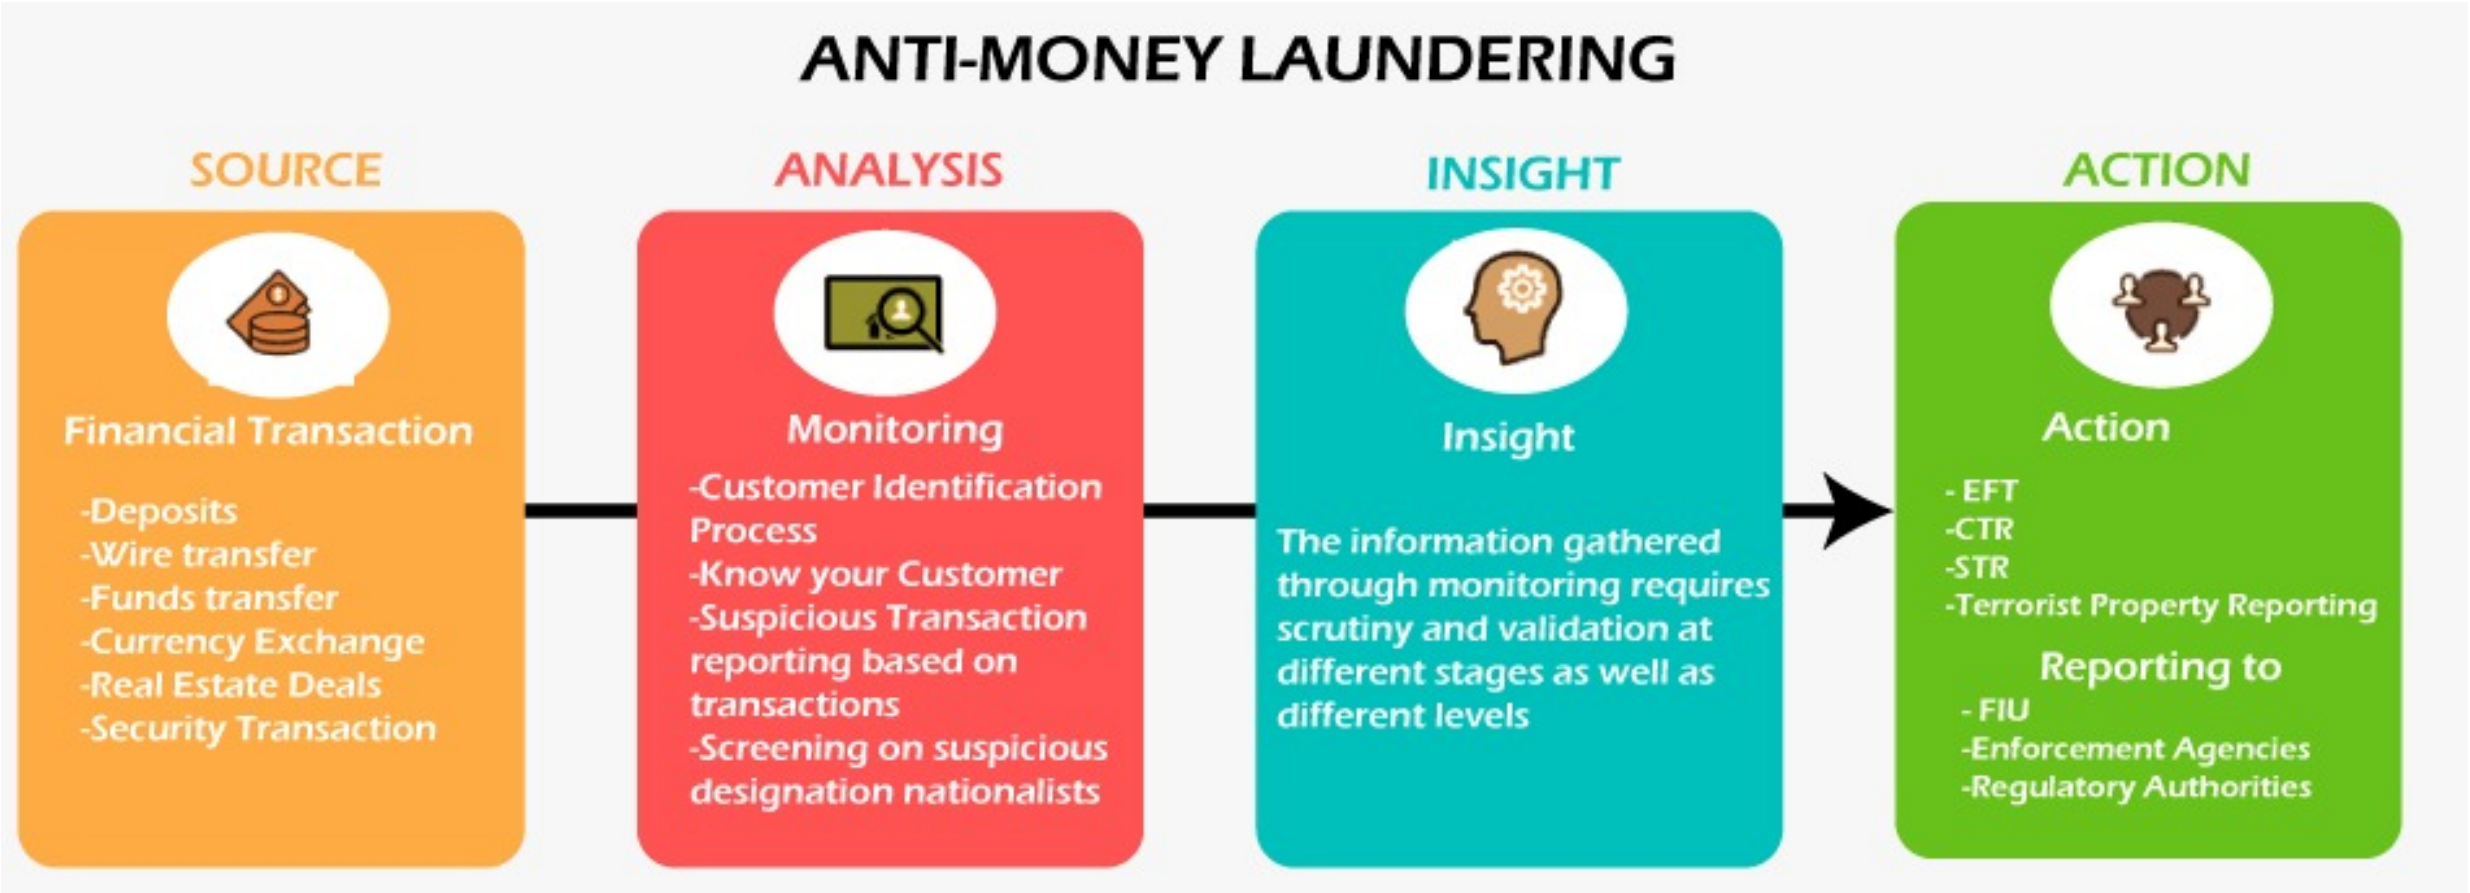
ANTI-MONEY LAUNDERING

SOURCE

Financial Transaction

-Deposits
-Wire transfer
-Funds transfer
-Currency Exchange
-Real Estate Deals
-Security Transaction

ANALYSIS

Monitoring

-Customer Identification Process
-Know your Customer
-Suspicious Transaction reporting based on transactions
-Screening on suspicious designation nationalists

INSIGHT

Insight

The information gathered through monitoring requires scrutiny and validation at different stages as well as different levels

ACTION

Action

- EFT
-CTR
-STR
-Terrorist Property Reporting

Reporting to

- FIU
-Enforcement Agencies
-Regulatory Authorities